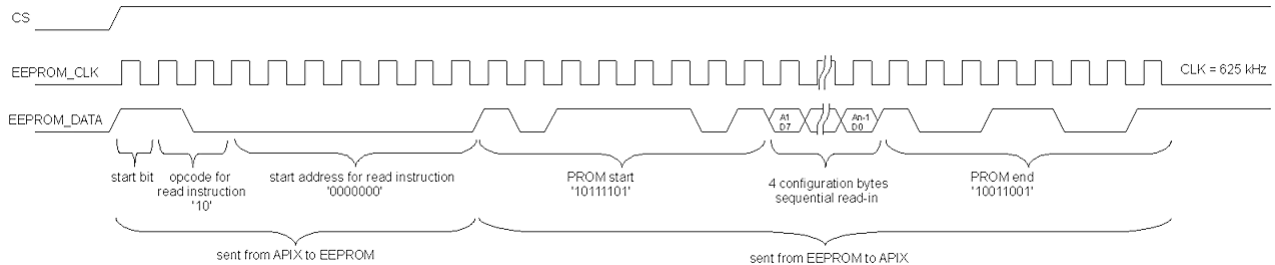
CS

EEPROM_CLK

CLK = 625 kHz

EEPROM_DATA

A1
D7

An-1
D0

start bit

opcode for read instruction '10'

start address for read instruction '0000000'

PROM start '10111101'

4 configuration bytes sequential read-in

PROM end '10011001'

sent from APIX to EEPROM

sent from EEPROM to APIX